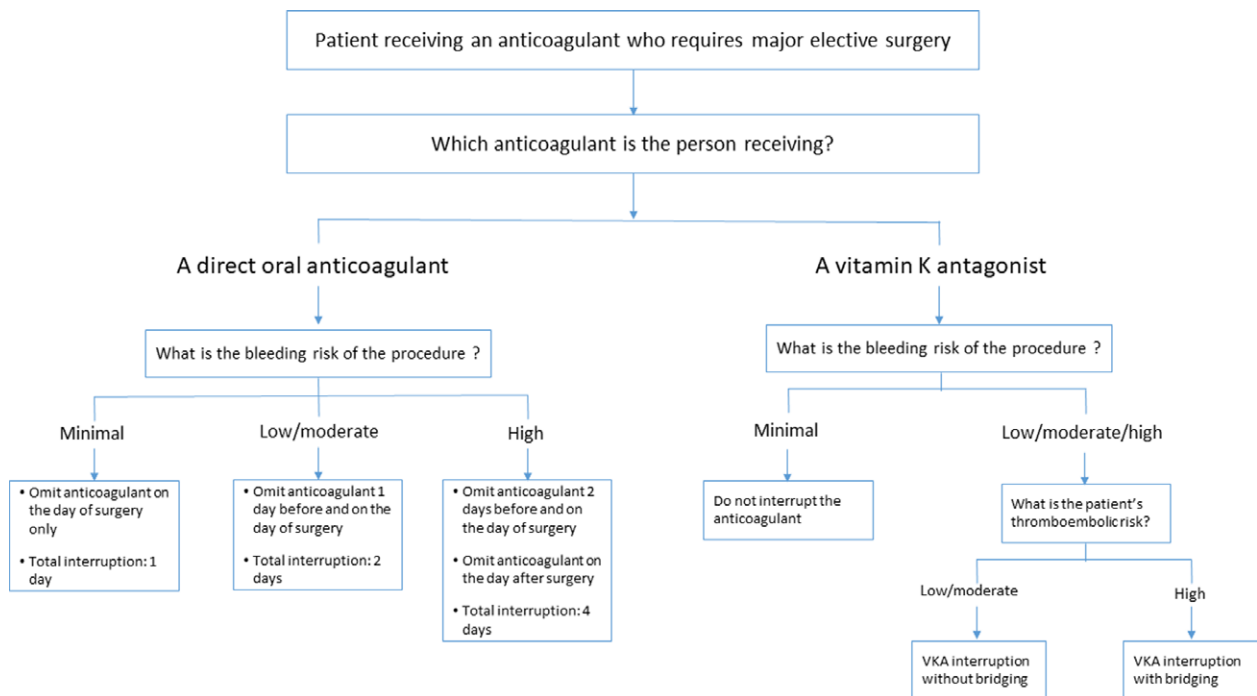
Patient receiving an anticoagulant who requires major elective surgery

Which anticoagulant is the person receiving?

A direct oral anticoagulant

What is the bleeding risk of the procedure ?

Minimal

• Omit anticoagulant on the day of surgery only

• Total interruption: 1 day

Low/moderate

• Omit anticoagulant 1 day before and on the day of surgery

• Total interruption: 2 days

High

• Omit anticoagulant 2 days before and on the day of surgery

• Omit anticoagulant on the day after surgery

• Total interruption: 4 days

A vitamin K antagonist

What is the bleeding risk of the procedure ?

Minimal

Do not interrupt the anticoagulant

Low/moderate/high

What is the patient's thromboembolic risk?

Low/moderate

VKA interruption without bridging

High

VKA interruption with bridging